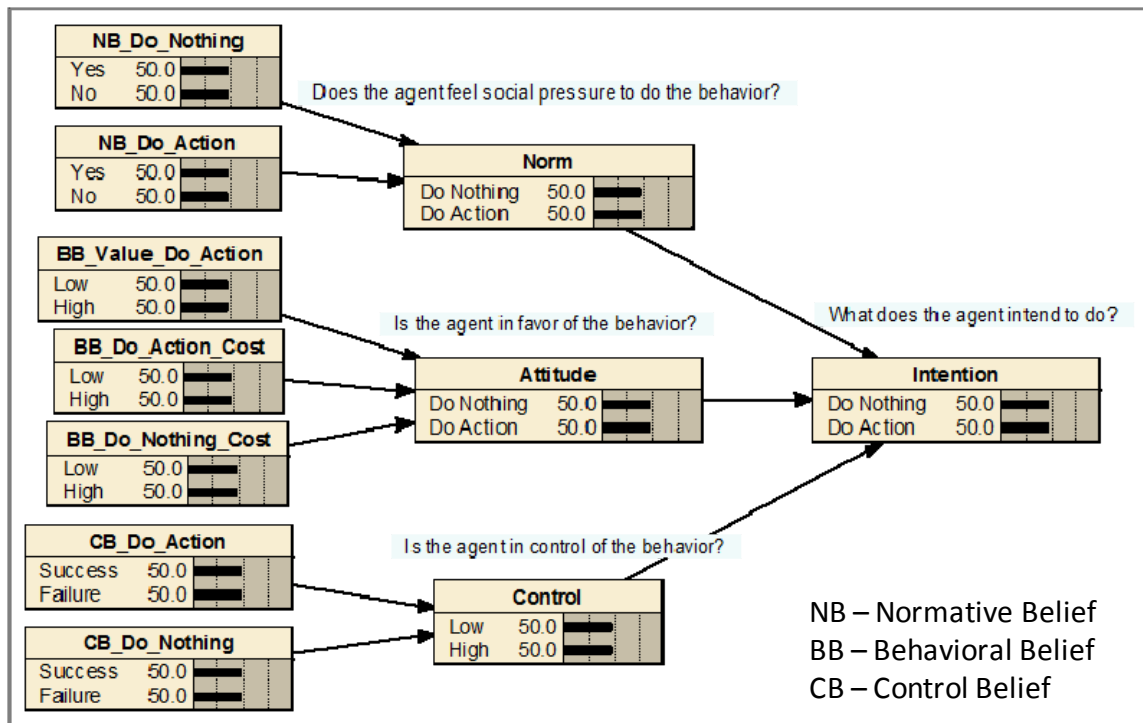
NB_Do_Nothing
Yes 50.0
No 50.0

Does the agent feel social pressure to do the behavior?

NB_Do_Action
Yes 50.0
No 50.0

Norm
Do Nothing 50.0
Do Action 50.0

BB_Value_Do_Action
Low 50.0
High 50.0

Is the agent in favor of the behavior?

What does the agent intend to do?

BB_Do_Action_Cost
Low 50.0
High 50.0

Attitude
Do Nothing 50.0
Do Action 50.0

Intention
Do Nothing 50.0
Do Action 50.0

BB_Do_Nothing_Cost
Low 50.0
High 50.0

Is the agent in control of the behavior?

CB_Do_Action
Success 50.0
Failure 50.0

Control
Low 50.0
High 50.0

CB_Do_Nothing
Success 50.0
Failure 50.0

NB – Normative Belief
BB – Behavioral Belief
CB – Control Belief